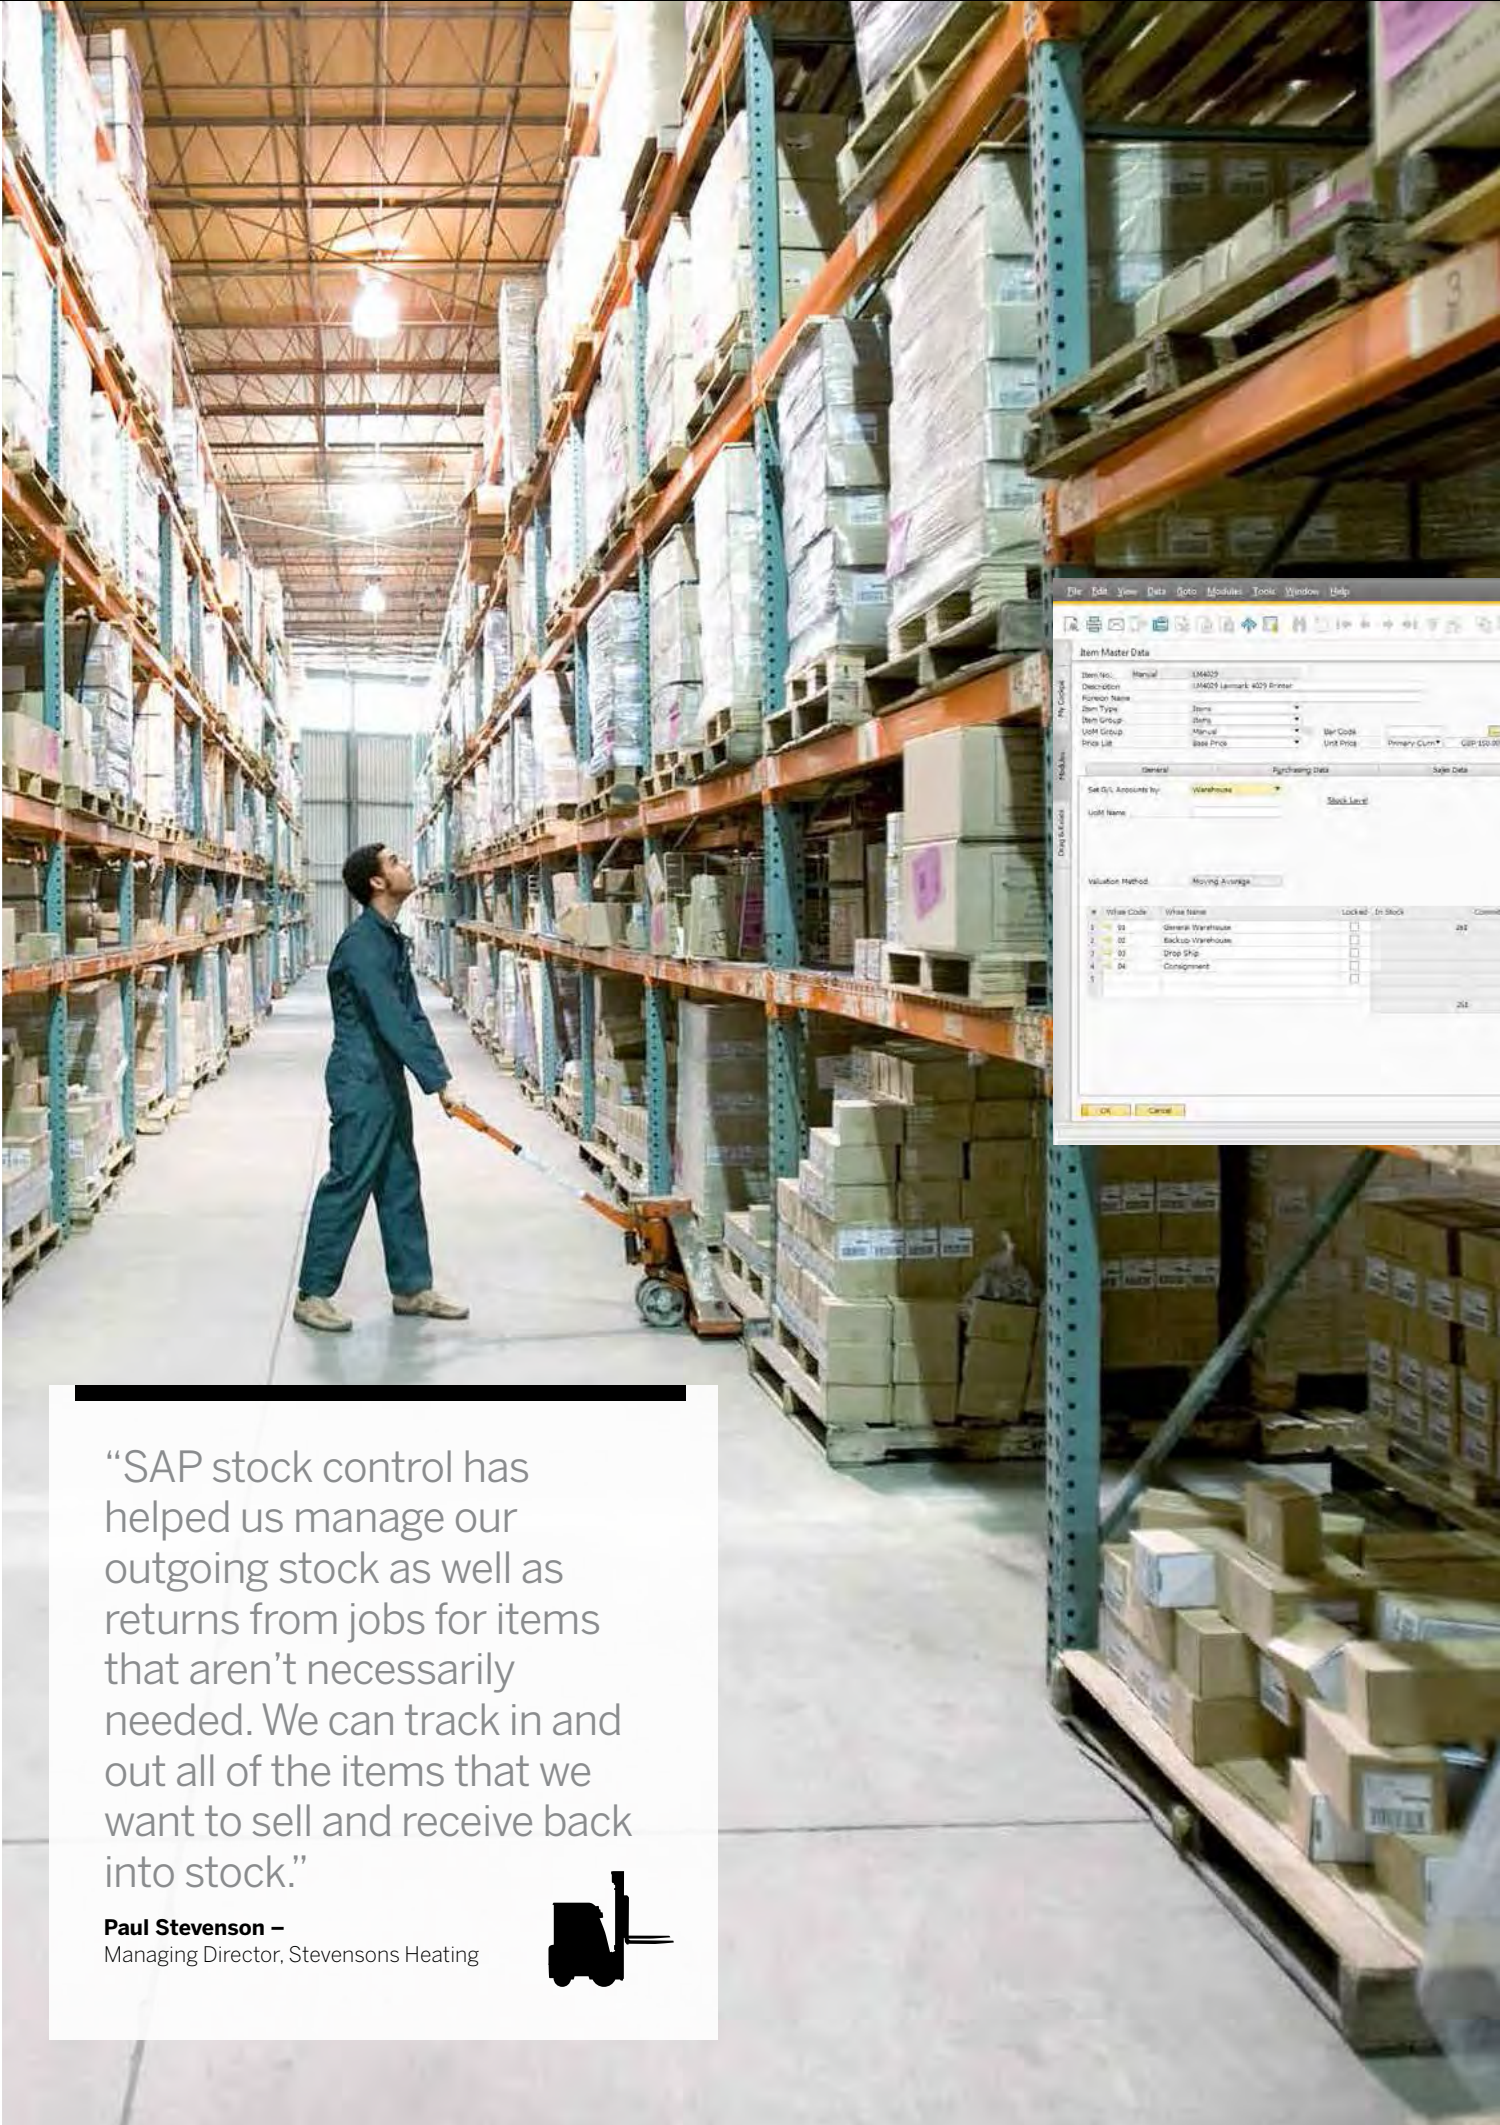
File Edit View Data Goto Modules Tools Window Help

Item Master Data

Item No. Manual LM4029
Description LM4029 Lexmark 4029 Printer
Foreign Name
Item Type Items
Item Group Items
UoM Group Manual
Price List Base Price
Bar Code
Unit Price Primary Curr. GBP 150.00

General Purchasing Data Sales Data

Set G/L Accounts by Warehouse
Stock Level
UoM Name

Valuation Method Moving Average

| # | Whse Code | Whse Name | Locked | In Stock | Commi |
|---|---|---|---|---|---|
| 1 | 01 | General Warehouse | | 263 | |
| 2 | 02 | Backup Warehouse | | | |
| 3 | 03 | Drop Ship | | | |
| 4 | 04 | Consignment | | | |
| 5 | | | | | |
| | | | | 263 | |

OK Cancel

My Cockpit Modules Drag & Relate

“SAP stock control has helped us manage our outgoing stock as well as returns from jobs for items that aren’t necessarily needed. We can track in and out all of the items that we want to sell and receive back into stock.”

Paul Stevenson –
Managing Director, Stevensons Heating